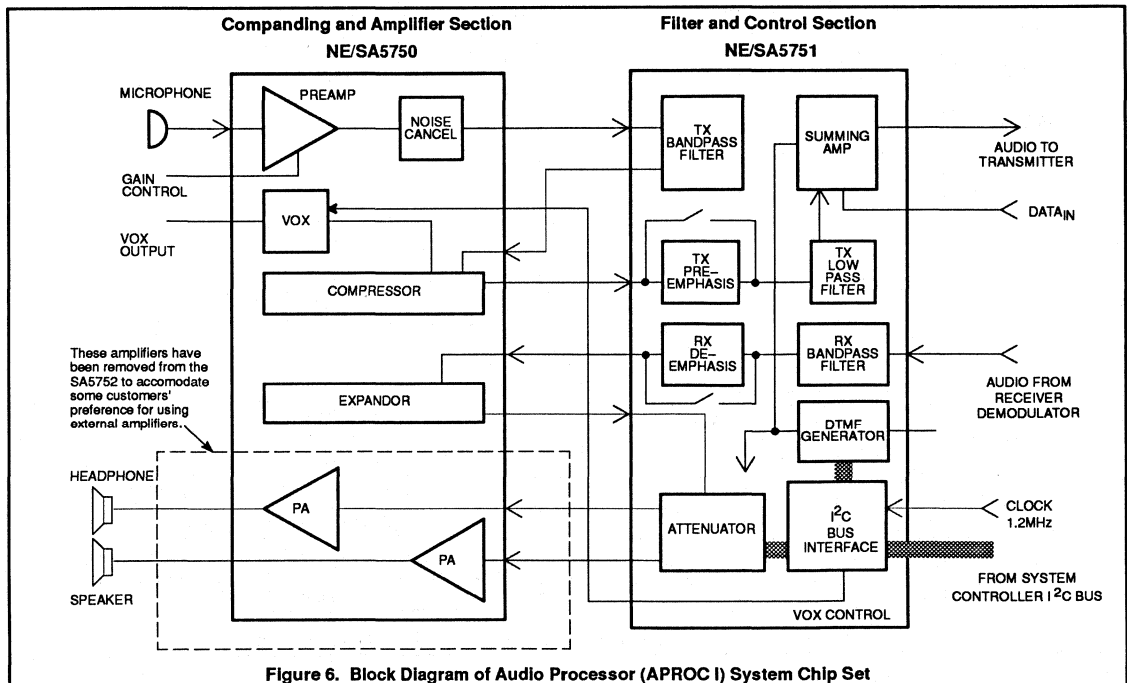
Companding and Amplifier Section
NE/SA5750

Filter and Control Section
NE/SA5751

MICROPHONE

PREAMP

NOISE CANCEL

GAIN CONTROL

VOX

VOX OUTPUT

COMPRESSOR

EXPANDOR

These amplifiers have been removed from the SA5752 to accomodate some customers' preference for using external amplifiers.

HEADPHONE

SPEAKER

PA

PA

TX BANDPASS FILTER

SUMMING AMP

AUDIO TO TRANSMITTER

DATA$_{IN}$

TX PRE-EMPHASIS

TX LOW PASS FILTER

RX DE-EMPHASIS

RX BANDPASS FILTER

AUDIO FROM RECEIVER DEMODULATOR

DTMF GENERATOR

ATTENUATOR

I$^2$C BUS INTERFACE

CLOCK 1.2MHz

FROM SYSTEM CONTROLLER I$^2$C BUS

VOX CONTROL

Figure 6. Block Diagram of Audio Processor (APROC I) System Chip Set